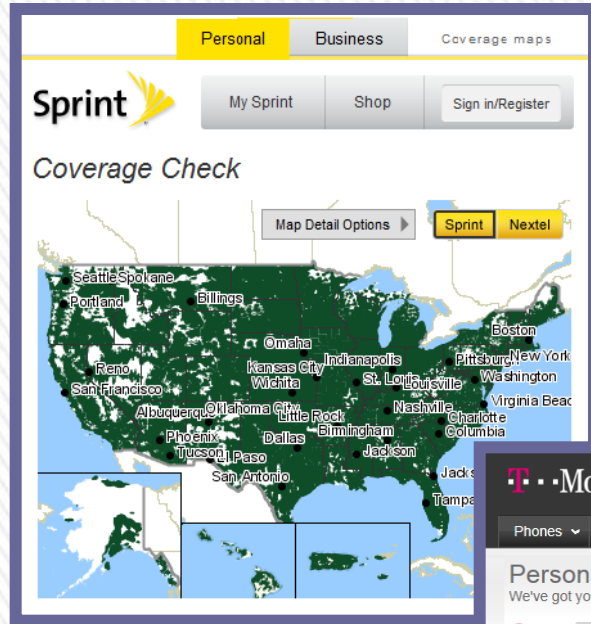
Personal Business Coverage maps

Sprint

My Sprint Shop Sign in/Register

Coverage Check

Map Detail Options

Sprint Nextel

Seattle Spokane
Portland
Billings
Boston
Reno
Omaha
Pittsburg
New York
San Francisco
Kansas City
Indianapolis
Washington
Wichita
St. Louis
Louisville
Virginia Beac
Albuquerque
Oklahoma City
Nashville
Charlotte
Little Rock
Columbia
Phoenix
Birmingham
Dallas
Tucson
El Paso
Jackson
San Antonio
Jacks
Tampa

T · · Mo

Phones

Person
We've got yo